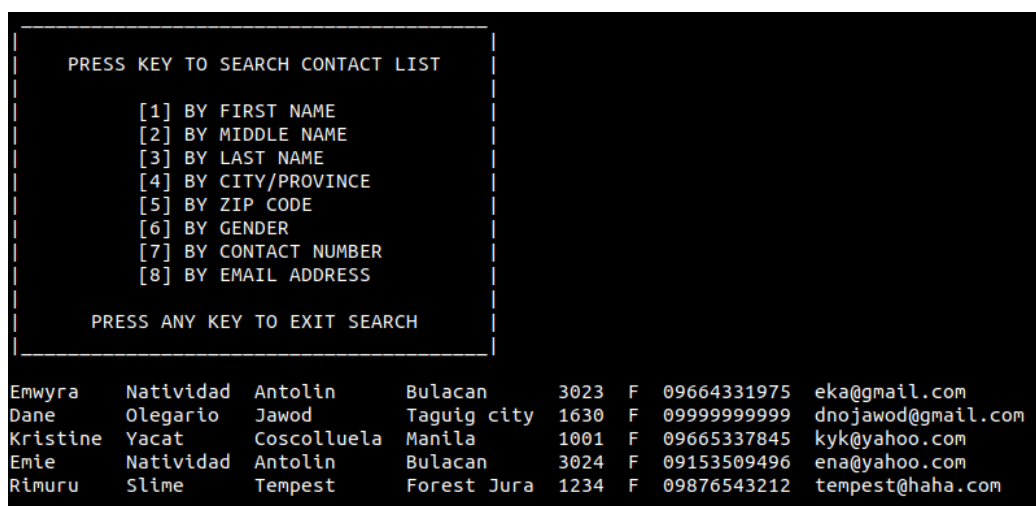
PRESS KEY TO SEARCH CONTACT LIST

[1] BY FIRST NAME
[2] BY MIDDLE NAME
[3] BY LAST NAME
[4] BY CITY/PROVINCE
[5] BY ZIP CODE
[6] BY GENDER
[7] BY CONTACT NUMBER
[8] BY EMAIL ADDRESS

PRESS ANY KEY TO EXIT SEARCH

| | | | | | | | |
|---|---|---|---|---|---|---|---|
| Emwyra | Natividad | Antolin | Bulacan | 3023 | F | 09664331975 | eka@gmail.com |
| Dane | Olegario | Jawod | Taguig city | 1630 | F | 09999999999 | dnojawod@gmail.com |
| Kristine | Yacat | Coscolluela | Manila | 1001 | F | 09665337845 | kyk@yahoo.com |
| Emie | Natividad | Antolin | Bulacan | 3024 | F | 09153509496 | ena@yahoo.com |
| Rimuru | Slime | Tempest | Forest Jura | 1234 | F | 09876543212 | tempest@haha.com |